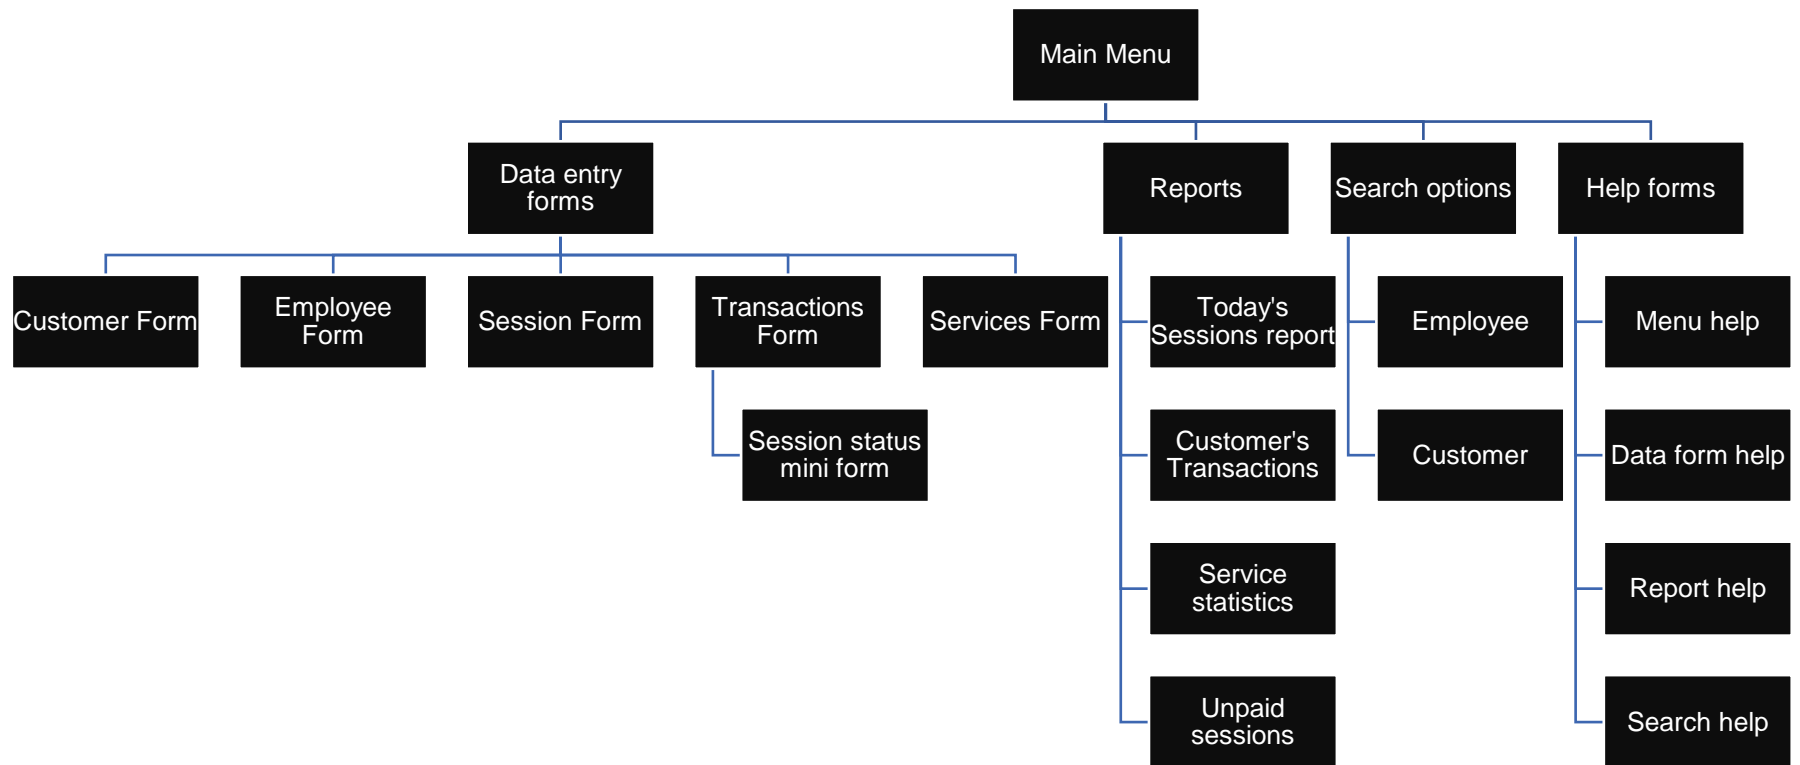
Main Menu

Data entry forms

Reports

Search options

Help forms

Customer Form

Employee Form

Session Form

Transactions Form

Services Form

Session status mini form

Today's Sessions report

Customer's Transactions

Service statistics

Unpaid sessions

Employee

Customer

Menu help

Data form help

Report help

Search help